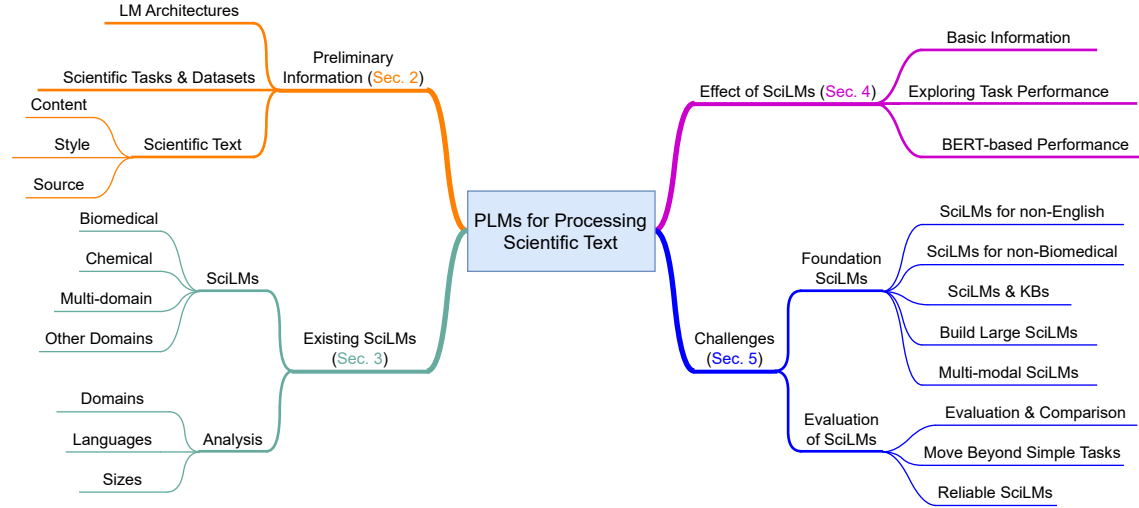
PLMs for Processing Scientific Text

Preliminary Information (Sec. 2)

LM Architectures

Scientific Tasks & Datasets

Scientific Text

Content

Style

Source

Existing SciLMs (Sec. 3)

SciLMs

Biomedical

Chemical

Multi-domain

Other Domains

Analysis

Domains

Languages

Sizes

Effect of SciLMs (Sec. 4)

Basic Information

Exploring Task Performance

BERT-based Performance

Challenges (Sec. 5)

Foundation SciLMs

SciLMs for non-English

SciLMs for non-Biomedical

SciLMs & KBs

Build Large SciLMs

Multi-modal SciLMs

Evaluation of SciLMs

Evaluation & Comparison

Move Beyond Simple Tasks

Reliable SciLMs